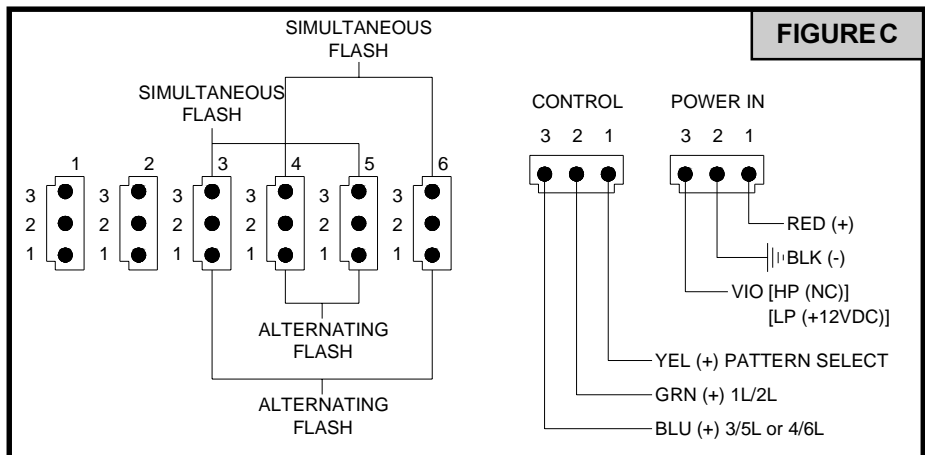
FIGURE C

SIMULTANEOUS FLASH

SIMULTANEOUS FLASH

1 2 3 4 5 6

3 2 1 3 2 1 3 2 1 3 2 1 3 2 1 3 2 1

ALTERNATING FLASH

ALTERNATING FLASH

CONTROL

3 2 1

POWER IN

3 2 1

RED (+)

BLK (-)

VIO [HP (NC)] [LP (+12VDC)]

YEL (+) PATTERN SELECT

GRN (+) 1L/2L

BLU (+) 3/5L or 4/6L